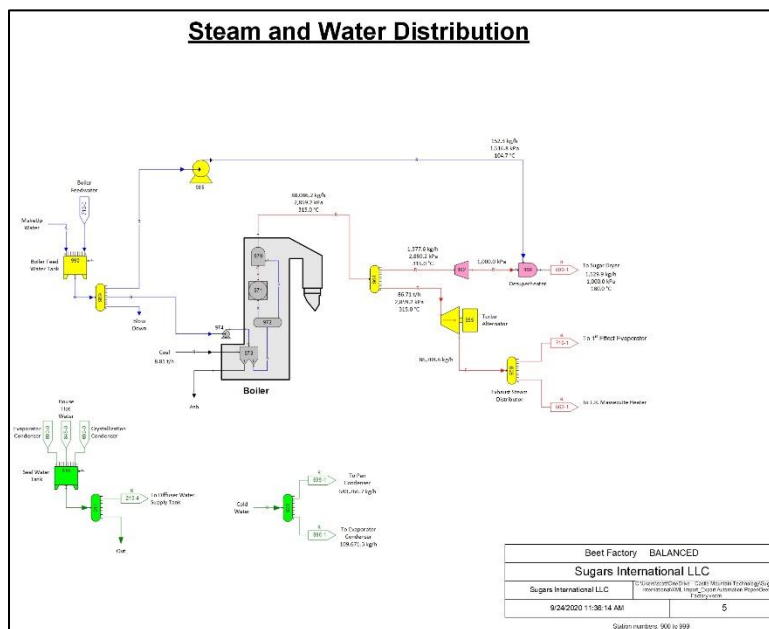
Steam and Water Distribution

Boiler Feedwater

MakeUp Water

Boiler Feed Water Tank

992

Blow Down

995

152.5 kg/h
1,516.4 kPa
104.7 °C

88,006.2 kg/h
2,859.3 kPa
315.0 °C

976

971

972

974

973

Coal
8.80 t/h

Ash

Boiler

1,377.0 kg/h
2,880.2 kPa
315.0 °C

1,000.0 kPa

997

998

Desuperheater

To Sugar Dryer
1,529.9 kg/h
1,000.0 kPa
180.0 °C

86.71 t/h
2,859.3 kPa
315.0 °C

Turbo Alternator

955

86,406.6 kg/h

To 1st Effect Evaporator

Exhaust Steam Distributor

To 1st Massecuite Heater

Evaporator Condenser

Pause Hot Water

Crystallization Condenser

Seal Water Tank

To Diffuser Water Supply Tank

Out

Cold Water

To Pan Condenser
601,061.7 kg/h

To Evaporator Condenser
109,671.3 kg/h

| Beet Factory BALANCED | |
|---|---|
| Sugars International LLC | |
| Sugars International LLC | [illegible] |
| 9/24/2020 11:38:14 AM | 5 |

Station numbers: 900 to 999